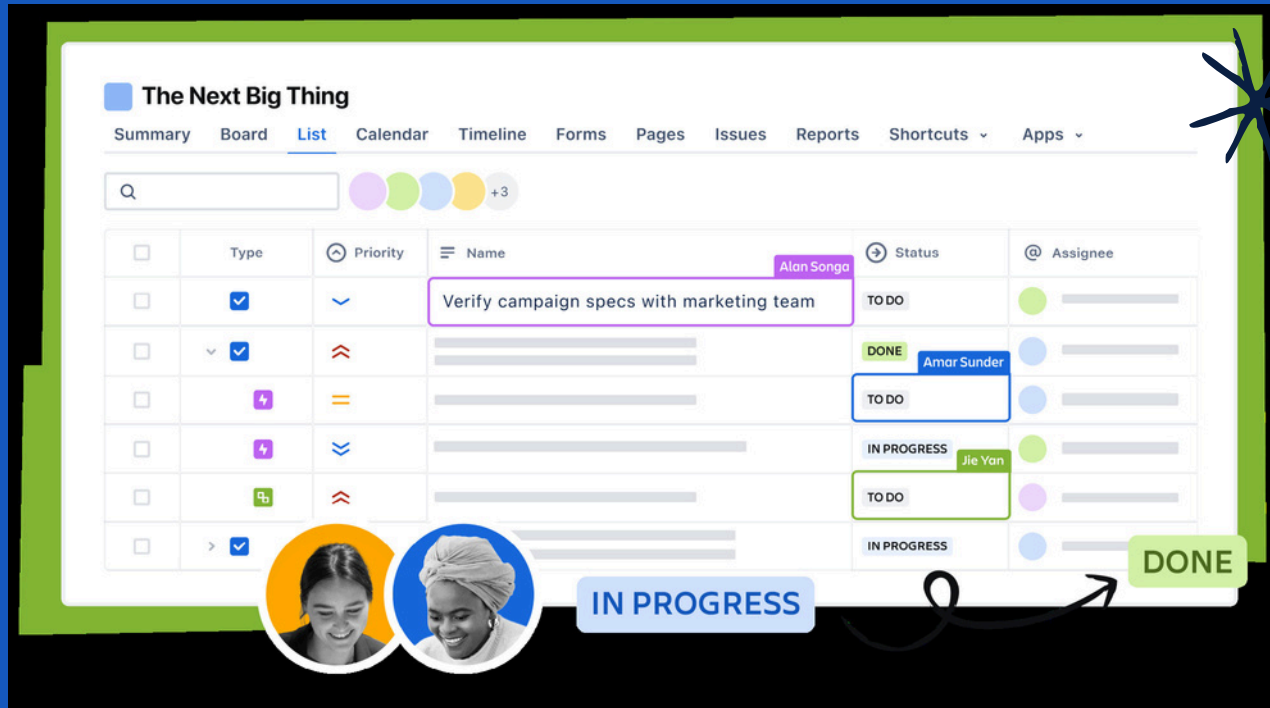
The Next Big Thing

Summary Board List Calendar Timeline Forms Pages Issues Reports Shortcuts Apps

+3

| | Type | Priority | Name | Status | Assignee |
|---|---|---|---|---|---|
| | | | Alan Songa Verify campaign specs with marketing team | TO DO | |
| | | | | DONE | |
| | | | | Amar Sunder TO DO | |
| | | | | IN PROGRESS | |
| | | | | Jie Yan TO DO | |
| | | | | IN PROGRESS | |

IN PROGRESS

DONE